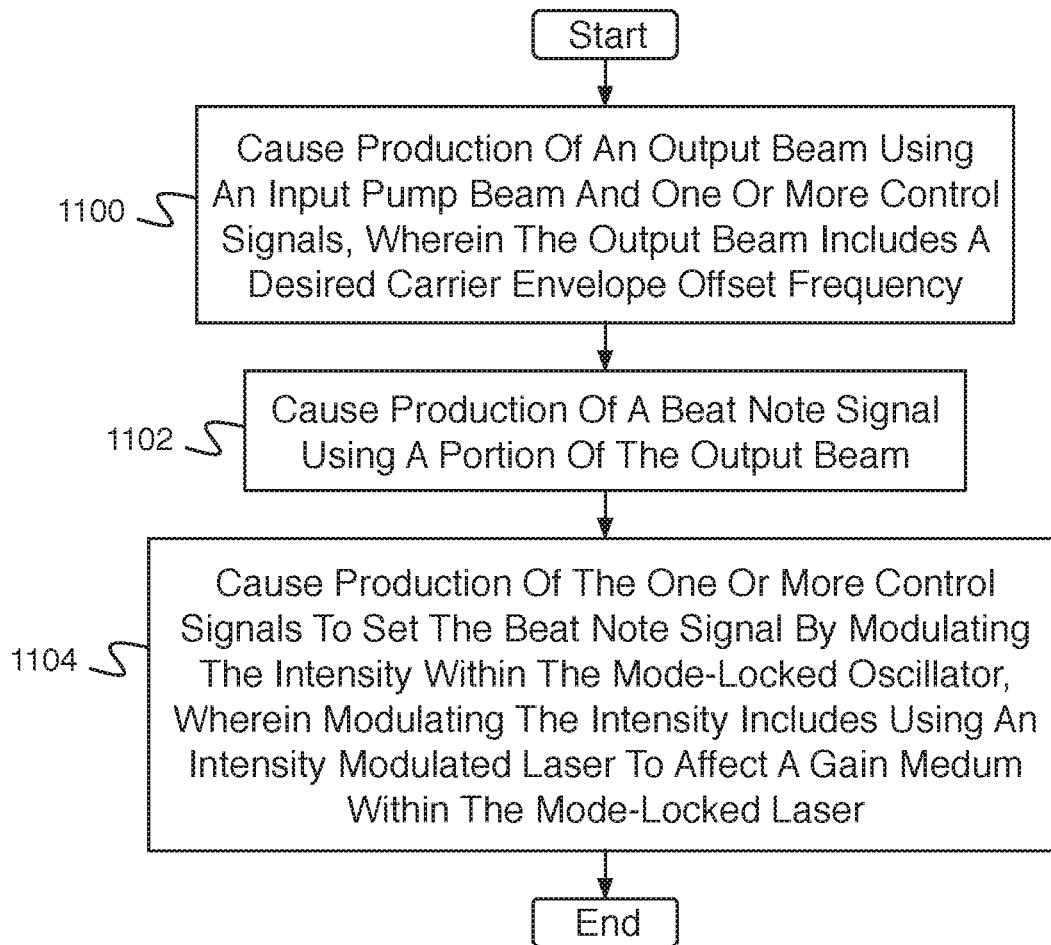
Start

1100

Cause Production Of An Output Beam Using An Input Pump Beam And One Or More Control Signals, Wherein The Output Beam Includes A Desired Carrier Envelope Offset Frequency

1102

Cause Production Of A Beat Note Signal Using A Portion Of The Output Beam

1104

Cause Production Of The One Or More Control Signals To Set The Beat Note Signal By Modulating The Intensity Within The Mode-Locked Oscillator, Wherein Modulating The Intensity Includes Using An Intensity Modulated Laser To Affect A Gain Medum Within The Mode-Locked Laser

End